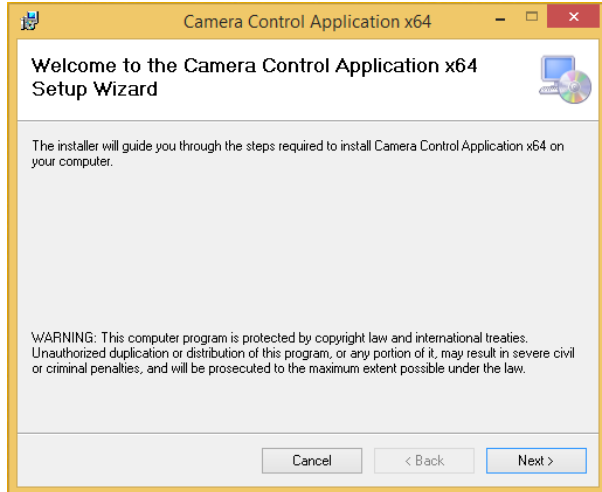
Camera Control Application x64

Welcome to the Camera Control Application x64 Setup Wizard

The installer will guide you through the steps required to install Camera Control Application x64 on your computer.

WARNING: This computer program is protected by copyright law and international treaties. Unauthorized duplication or distribution of this program, or any portion of it, may result in severe civil or criminal penalties, and will be prosecuted to the maximum extent possible under the law.

Cancel
< Back
Next >